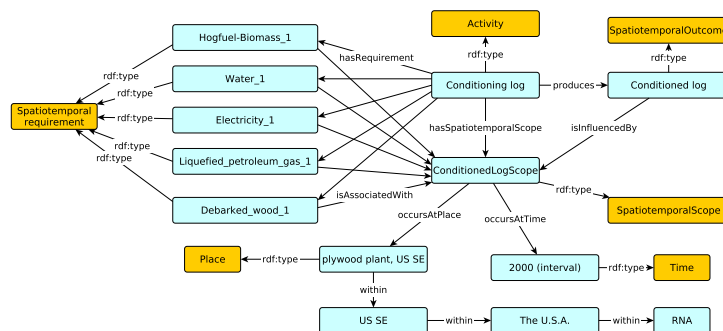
Activity

SpatiotemporalOutcome

rdf:type

rdf:type

Hogfuel-Biomass_1

hasRequirement

rdf:type

Water_1

rdf:type

Conditioning log

produces

Conditioned log

Spatiotemporal requirement

rdf:type

Electricity_1

hasSpatiotemporalScope

isInfluencedBy

rdf:type

rdf:type

Liquefied_petroleum_gas_1

ConditionedLogScope

rdf:type

isAssociatedWith

Debarked_wood_1

SpatiotemporalScope

occursAtPlace

occursAtTime

Place

rdf:type

plywood plant, US SE

2000 (interval)

rdf:type

Time

within

US SE

within

The U.S.A.

within

RNA